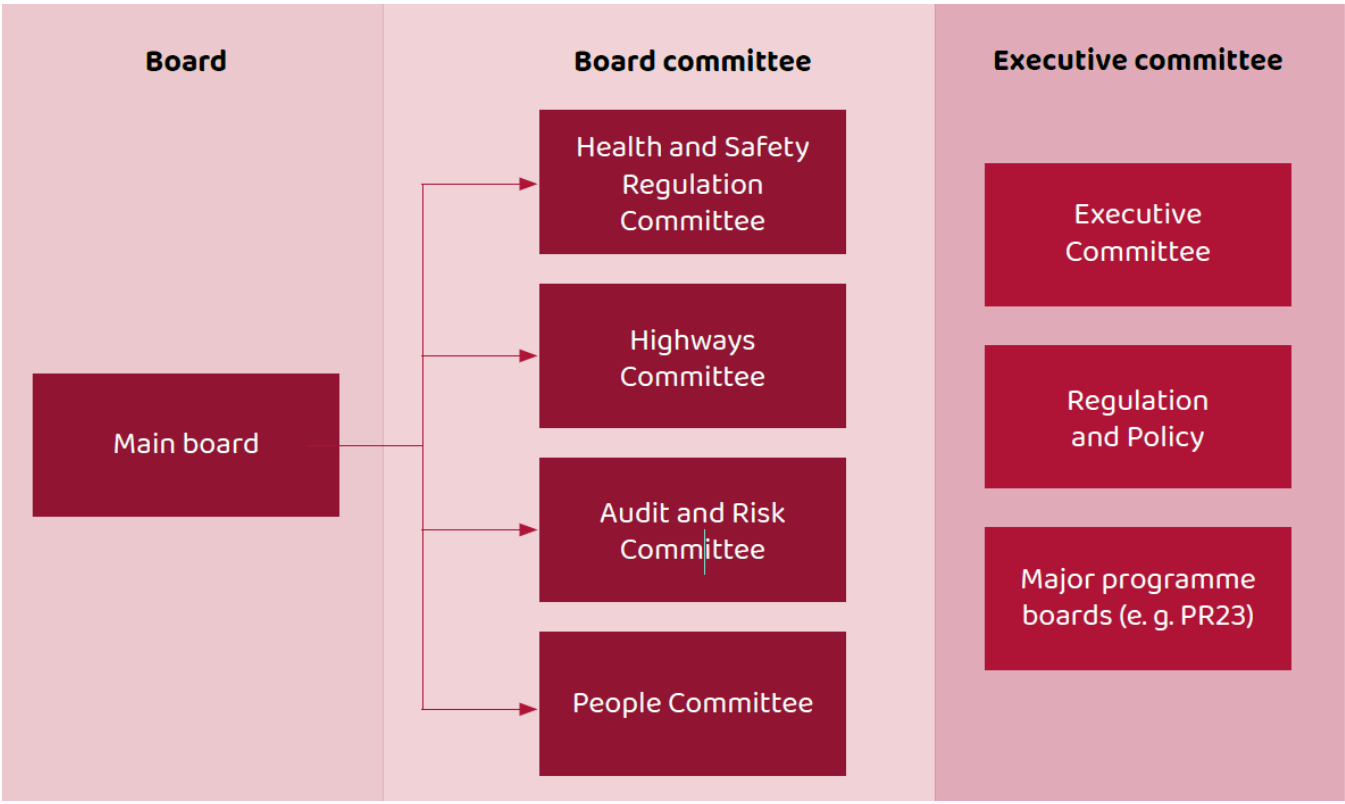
Board

Board committee

Executive committee

Main board

Health and Safety Regulation Committee

Highways Committee

Audit and Risk Committee

People Committee

Executive Committee

Regulation and Policy

Major programme boards (e. g. PR23)